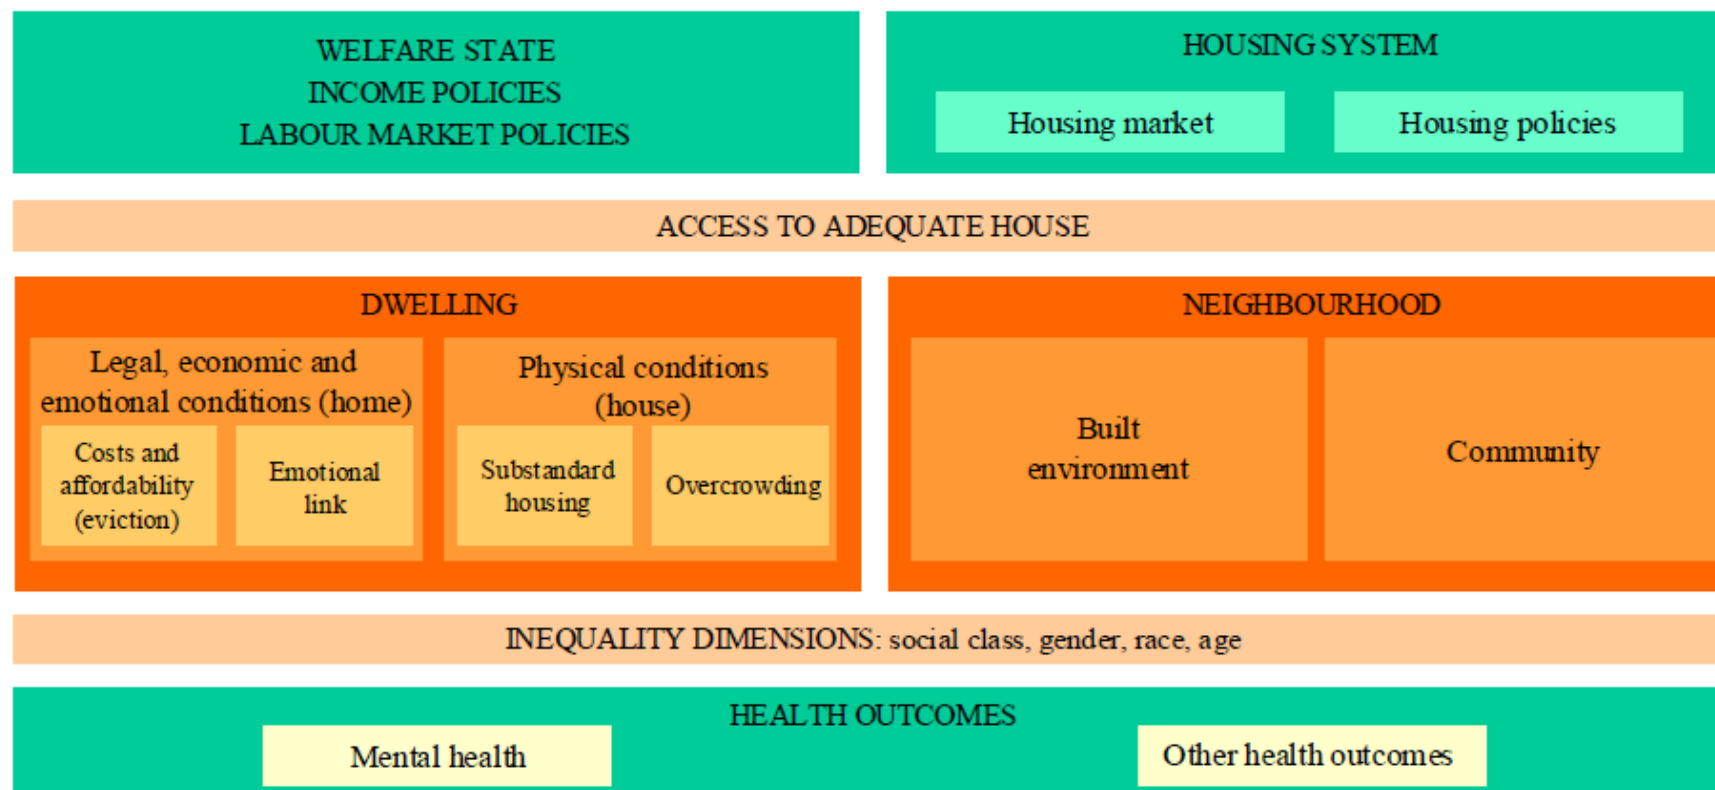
WELFARE STATE
INCOME POLICIES
LABOUR MARKET POLICIES

HOUSING SYSTEM

Housing market

Housing policies

ACCESS TO ADEQUATE HOUSE

DWELLING

Legal, economic and emotional conditions (home)

Costs and affordability (eviction)

Emotional link

Physical conditions (house)

Substandard housing

Overcrowding

NEIGHBOURHOOD

Built environment

Community

INEQUALITY DIMENSIONS: social class, gender, race, age

HEALTH OUTCOMES

Mental health

Other health outcomes